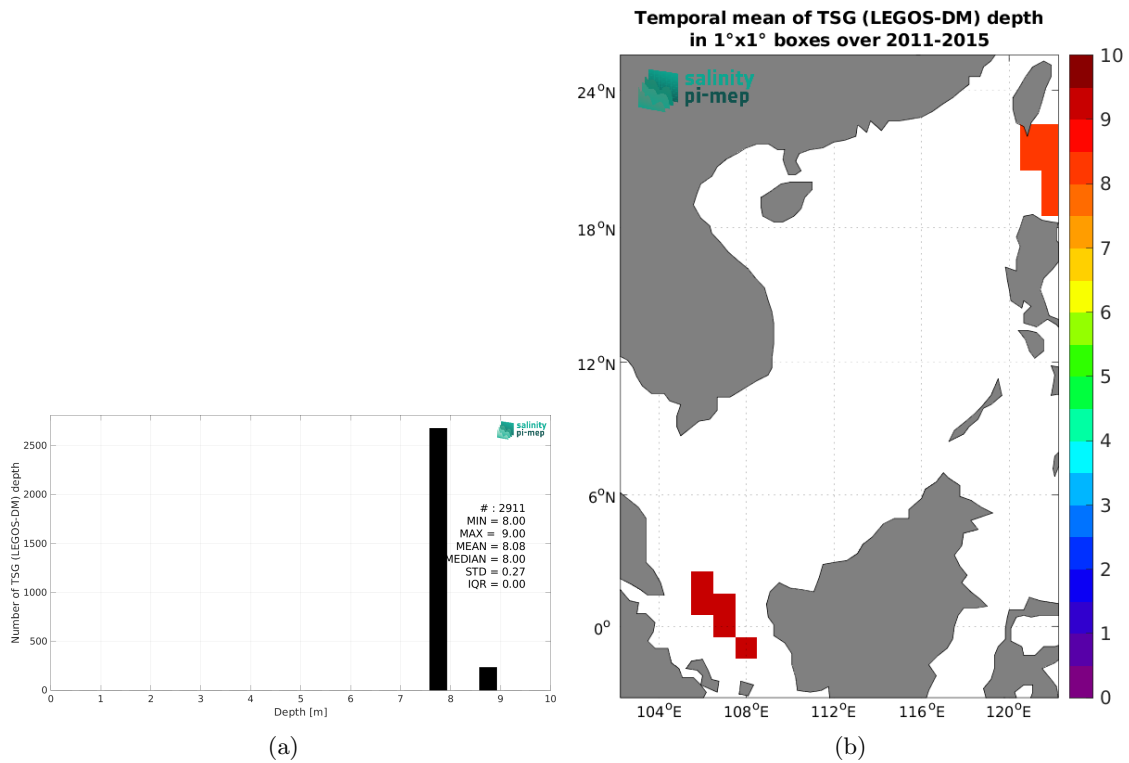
salinity
pi-mep

Number of TSG (LEGOS-DM) depth

2500
2000
1500
1000
500
0

# : 2911
MIN = 8.00
MAX = 9.00
MEAN = 8.08
MEDIAN = 8.00
STD = 0.27
IQR = 0.00

0 1 2 3 4 5 6 7 8 9 10
Depth [m]

(a)

Temporal mean of TSG (LEGOS-DM) depth
in 1°x1° boxes over 2011-2015

salinity
pi-mep

24$^o$N
18$^o$N
12$^o$N
6$^o$N
0$^o$

104$^o$E 108$^o$E 112$^o$E 116$^o$E 120$^o$E

10
9
8
7
6
5
4
3
2
1
0

(b)